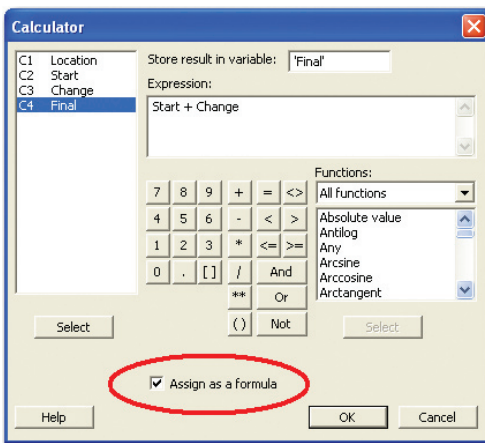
Calculator

C1 Location
C2 Start
C3 Change
C4 Final

Store result in variable: 'Final'

Expression:

Start + Change

Functions:

All functions

| 7 | 8 | 9 | + | = | <> |
|---|---|---|---|---|---|
| 4 | 5 | 6 | - | < | > |
| 1 | 2 | 3 | * | <= | >= |
| 0 | . | [ ] | / | And | |
| | | | ** | Or | |
| | | | ( ) | Not | |

Absolute value
Antilog
Any
Arcsine
Arccosine
Arctangent

Select

Select

Assign as a formula

Help

OK

Cancel